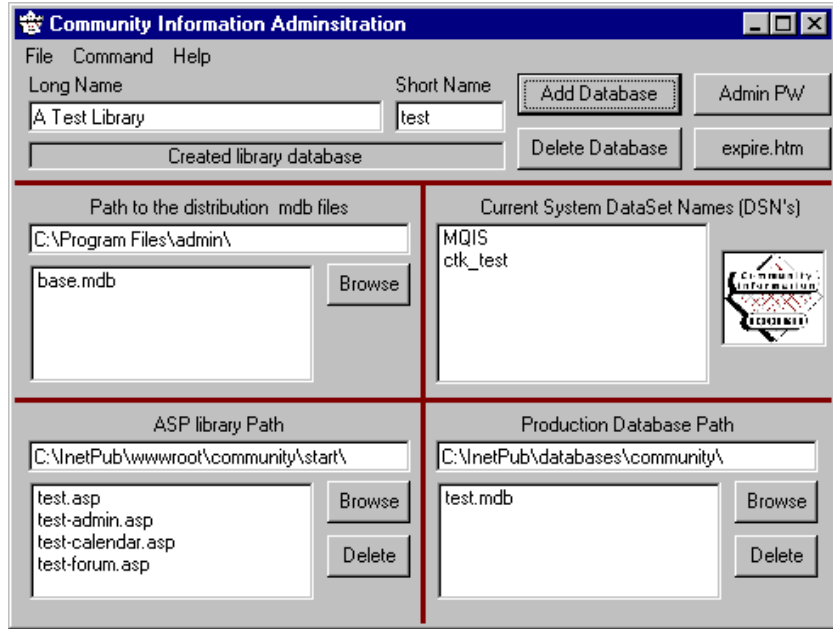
Community Information Adminsitration

File Command Help

Long Name
A Test Library

Short Name
test

Add Database

Admin PW

Created library database

Delete Database

expire.htm

Path to the distribution mdb files
C:\Program Files\admin\
base.mdb
Browse

Current System DataSet Names (DSN's)
MQIS
ctk_test

Community Information

ASP library Path
C:\InetPub\wwwroot\community\start\
test.asp
test-admin.asp
test-calendar.asp
test-forum.asp
Browse
Delete

Production Database Path
C:\InetPub\databases\community\
test.mdb
Browse
Delete